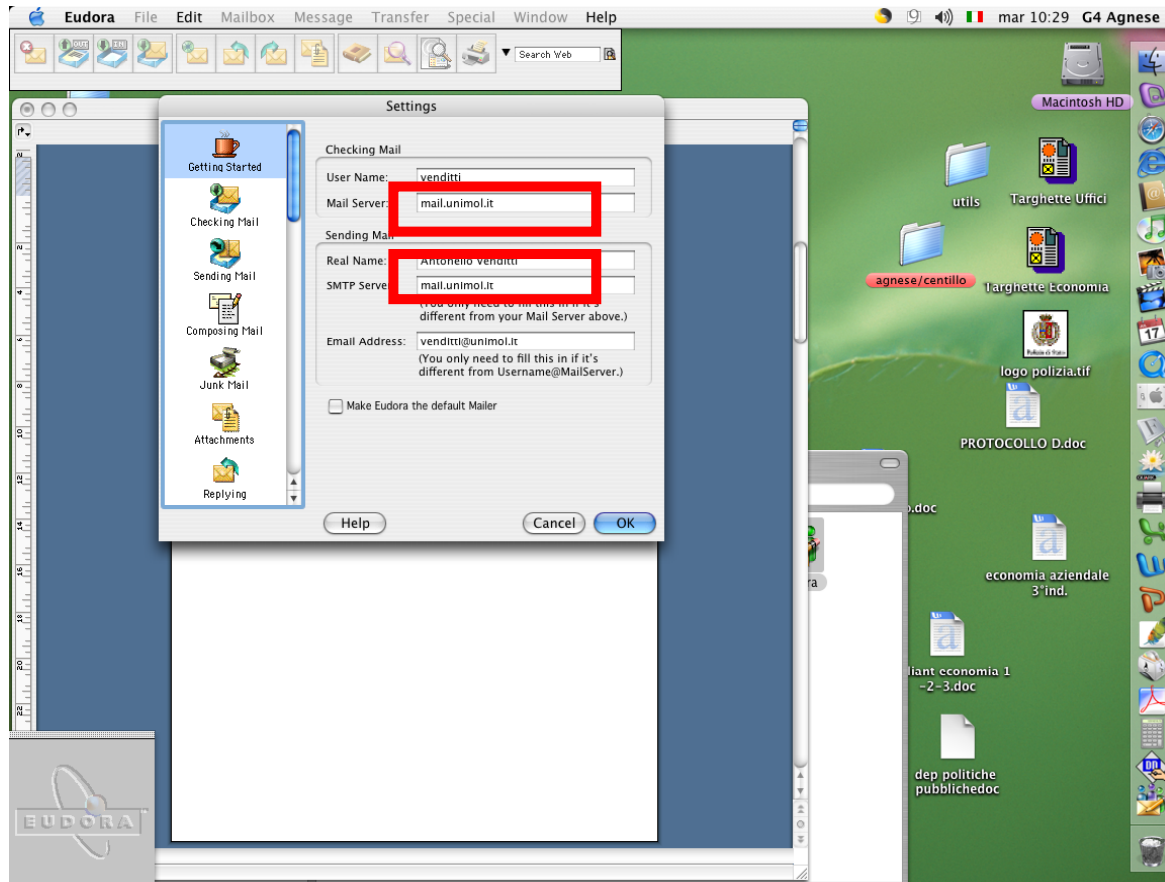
Eudora File Edit Mailbox Message Transfer Special Window Help

mar 10:29 G4 Agnese

Search Web

Settings

Getting Started
Checking Mail
Sending Mail
Composing Mail
Junk Mail
Attachments
Replying

Checking Mail
User Name: venditti
Mail Server: mail.unimol.it

Sending Mail
Real Name: Antonello Venditti
SMTP Server: mail.unimol.it
(You only need to fill this in if it's different from your Mail Server above.)

Email Address: venditti@unimol.it
(You only need to fill this in if it's different from Username@MailServer.)

Make Eudora the default Mailer

Help Cancel OK

EUDORA

Macintosh HD
utils
Targhette Uffici
agnese/centillo
Targhette Economia
logo polizia.tif
PROTOCOLLO D.doc
o.doc
economia aziendale 3°ind.
liant economia 1 -2-3.doc
dep politiche pubblichedoc
ra